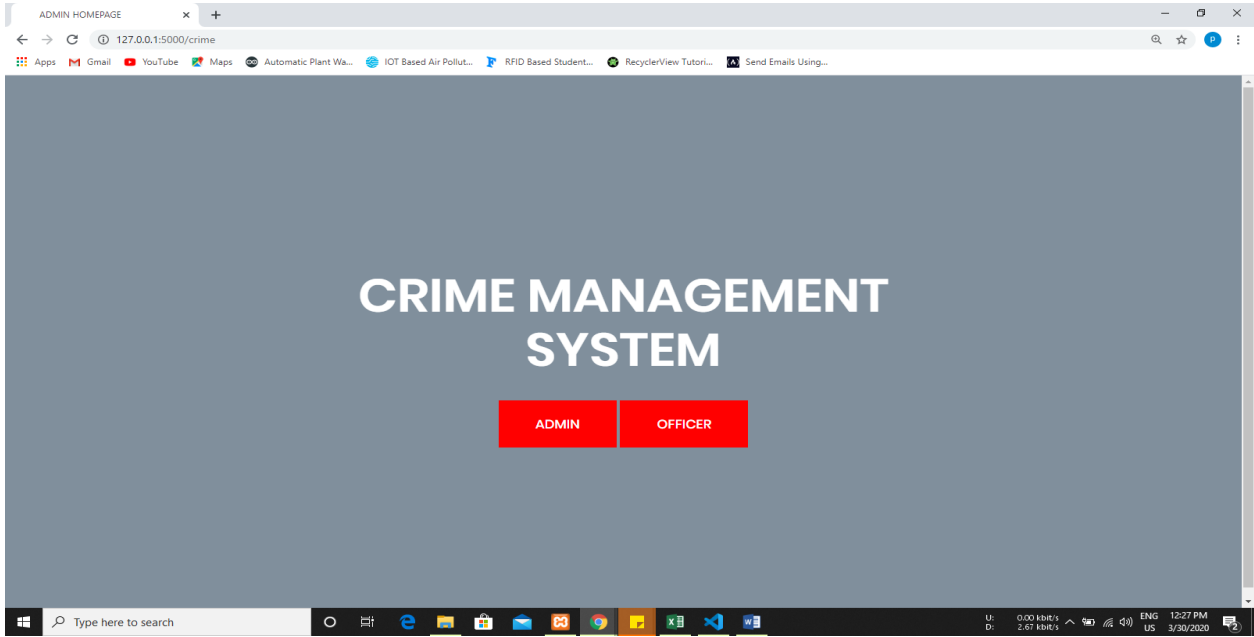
ADMIN HOMEPAGE ×

127.0.0.1:5000/crime

Apps Gmail YouTube Maps Automatic Plant Wa... IOT Based Air Pollut... RFID Based Student... RecyclerView Tutori... Send Emails Using...

P

CRIME MANAGEMENT SYSTEM

ADMIN OFFICER

Type here to search

U: 0.00 kbit/s
D: 2.67 kbit/s

ENG US

12:27 PM
3/30/2020

2